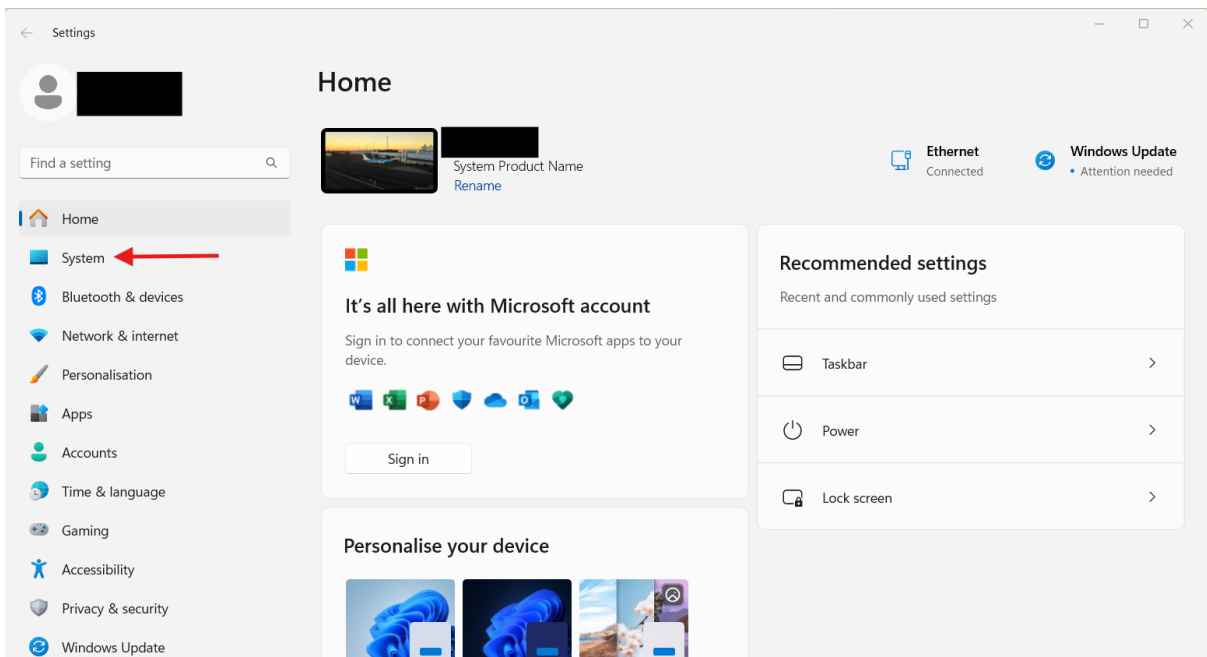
Settings

Find a setting

Home
System
Bluetooth & devices
Network & internet
Personalisation
Apps
Accounts
Time & language
Gaming
Accessibility
Privacy & security
Windows Update

Home

System Product Name
Rename

Ethernet
Connected

Windows Update
• Attention needed

It's all here with Microsoft account

Sign in to connect your favourite Microsoft apps to your device.

Sign in

Personalise your device

Recommended settings

Recent and commonly used settings

Taskbar

Power

Lock screen